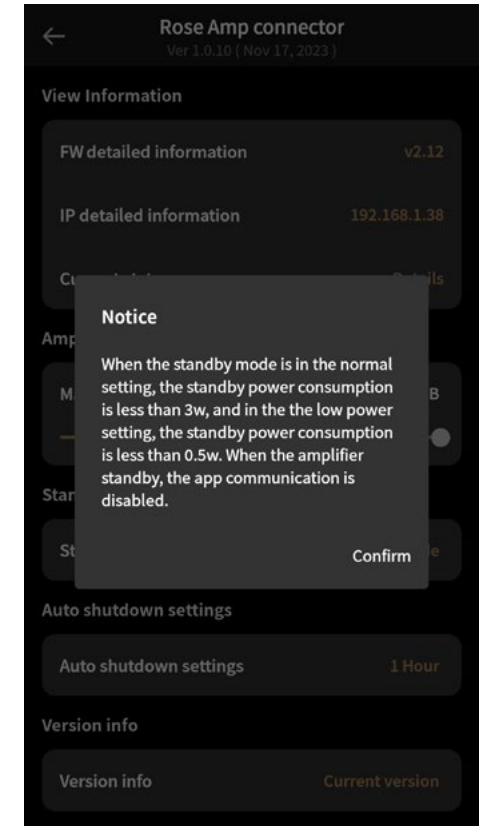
Rose Amp connector
Ver 1.0.10 ( Nov 17, 2023 )

View Information

FW detailed information v2.12

IP detailed information 192.168.1.38

Cu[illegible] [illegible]ils

Amp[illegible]

M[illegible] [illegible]B

Star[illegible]

St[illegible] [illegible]e

Notice

When the standby mode is in the normal setting, the standby power consumption is less than 3w, and in the the low power setting, the standby power consumption is less than 0.5w. When the amplifier standby, the app communication is disabled.

Confirm

Auto shutdown settings

Auto shutdown settings 1 Hour

Version info

Version info Current version